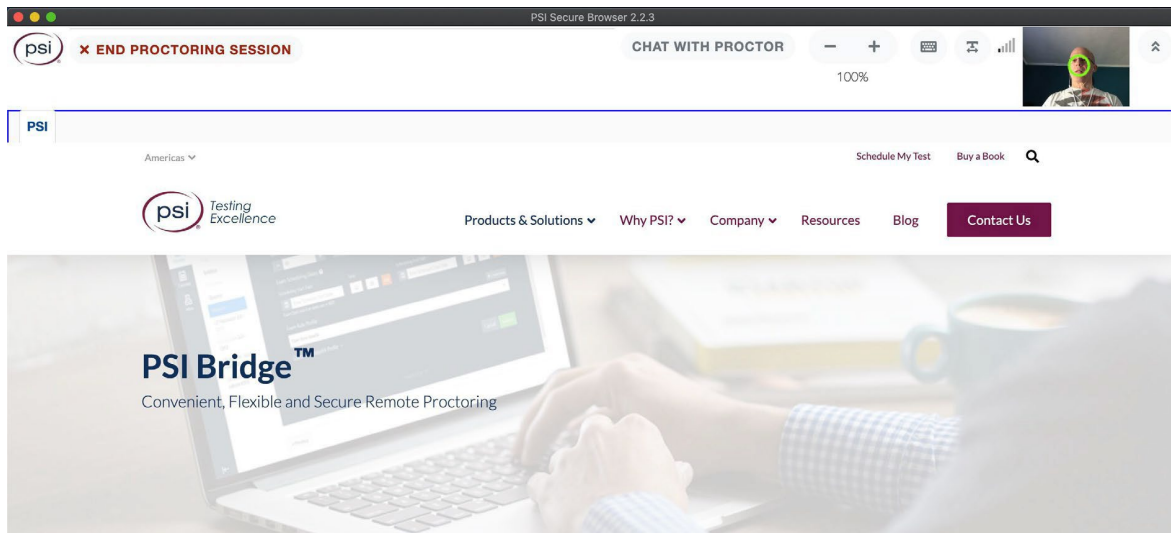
PSI Secure Browser 2.2.3

psi

× END PROCTORING SESSION

CHAT WITH PROCTOR

100%

PSI

Americas

Schedule My Test

Buy a Book

psi Testing Excellence

Products & Solutions

Why PSI?

Company

Resources

Blog

Contact Us

PSI Bridge™

Convenient, Flexible and Secure Remote Proctoring